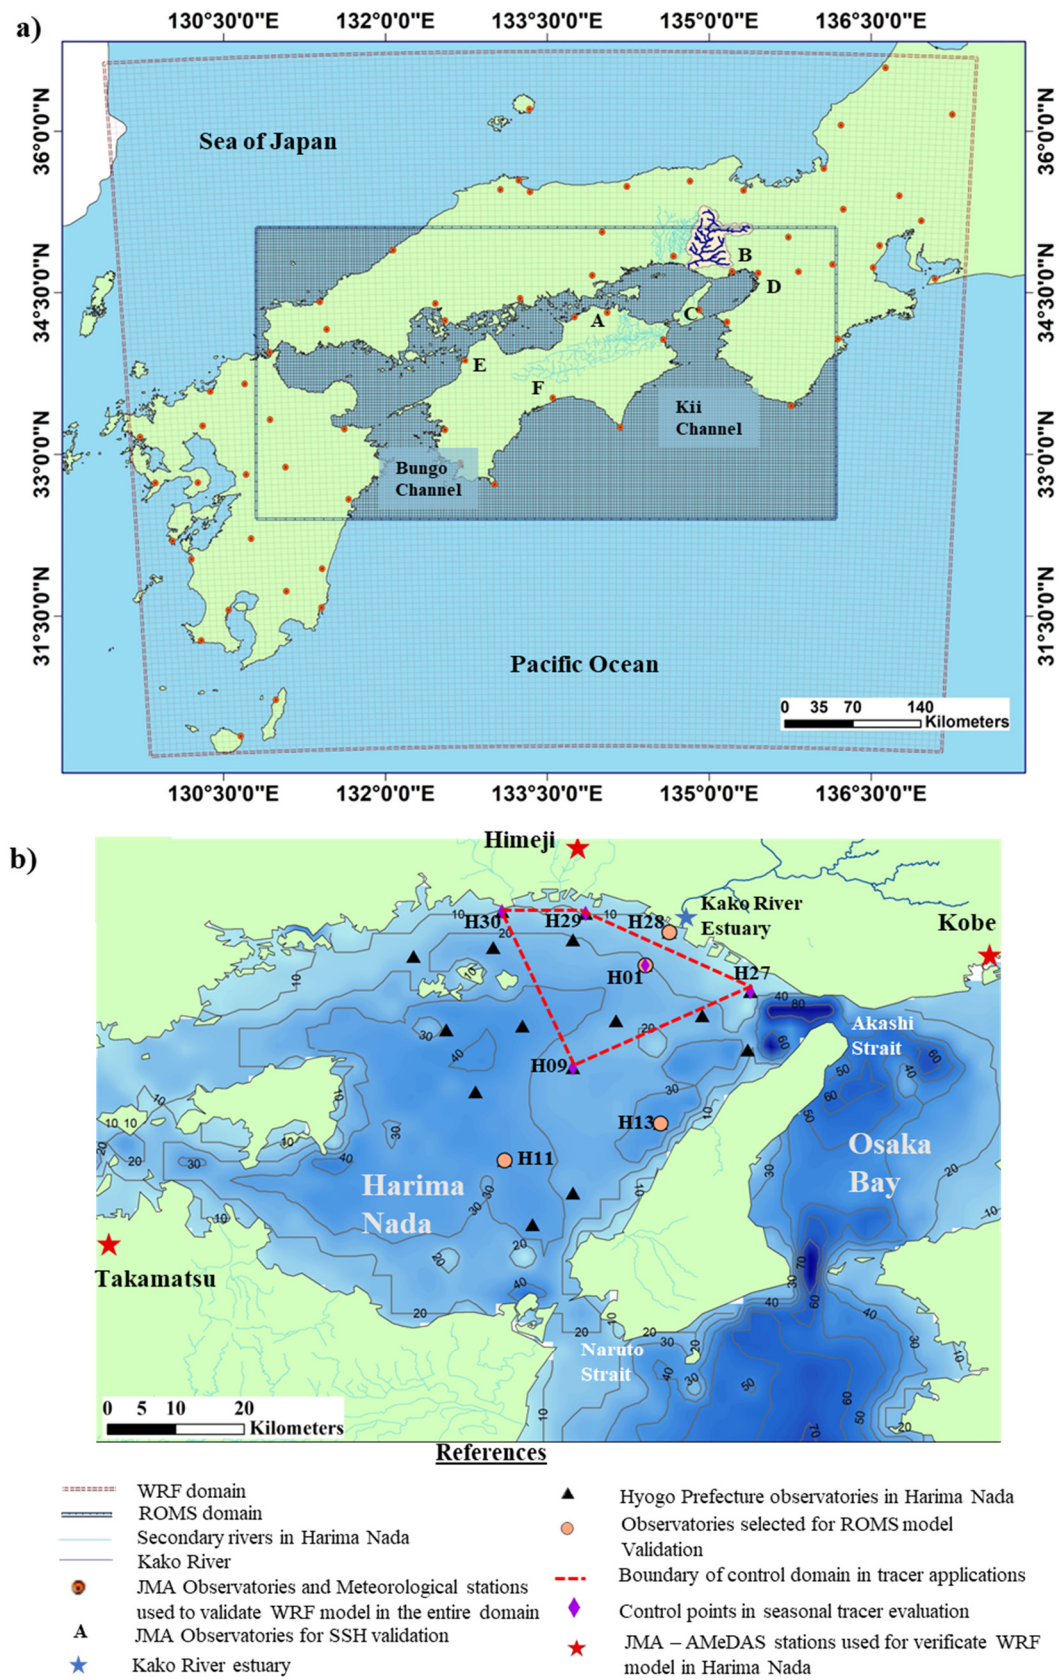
a)

130°30'0"E 132°0'0"E 133°30'0"E 135°0'0"E 136°30'0"E

36°0'0"N
34°30'0"N
33°0'0"N
31°30'0"N

Sea of Japan

B
D
A
C
E
F

Kii Channel

Bungo Channel

Pacific Ocean

0 35 70 140 Kilometers

130°30'0"E 132°0'0"E 133°30'0"E 135°0'0"E 136°30'0"E

b)

Himeji

H30 H29 H28 Kako River Estuary

Kobe

H01

H27

Akashi Strait

H09

H13

H11

Osaka Bay

Harima Nada

Takamatsu

Naruto Strait

0 5 10 20 Kilometers

10 20 30 40 50 60 70 80

References

WRF domain
ROMS domain
Secondary rivers in Harima Nada
Kako River
JMA Observatories and Meteorological stations used to validate WRF model in the entire domain
A JMA Observatories for SSH validation
Kako River estuary

Hyogo Prefecture observatories in Harima Nada
Observatories selected for ROMS model Validation
Boundary of control domain in tracer applications
Control points in seasonal tracer evaluation
JMA – AMeDAS stations used for verificate WRF model in Harima Nada